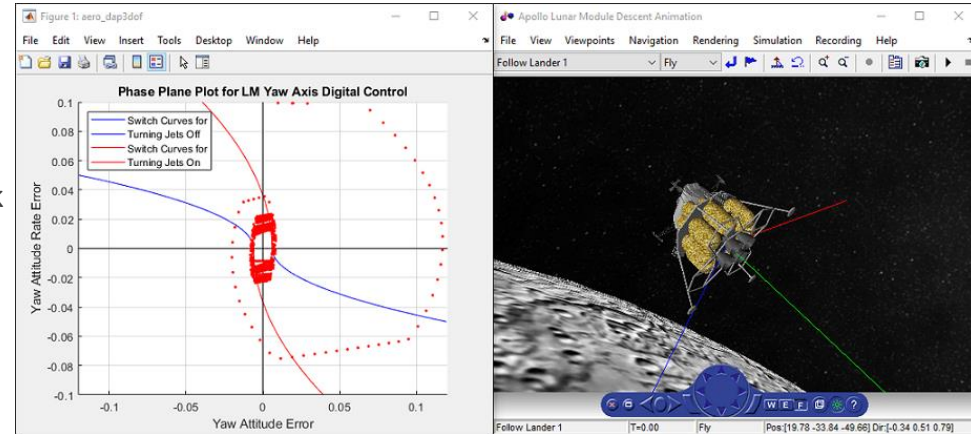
Figure 1: aero_dap3dof

File Edit View Insert Tools Desktop Window Help

Phase Plane Plot for LM Yaw Axis Digital Control

Switch Curves for
Turning Jets Off
Switch Curves for
Turning Jets On

Yaw Attitude Rate Error

0.1
0.08
0.06
0.04
0.02
0
-0.02
-0.04
-0.06
-0.08
-0.1

-0.1 -0.05 0 0.05 0.1

Yaw Attitude Error

Apollo Lunar Module Descent Animation

File View Viewpoints Navigation Rendering Simulation Recording Help

Follow Lander 1 Fly

W E F

Follow Lander 1 T=0.00 Fly Pos:[19.78 -33.84 -49.66] Dir:[-0.34 0.51 0.79]